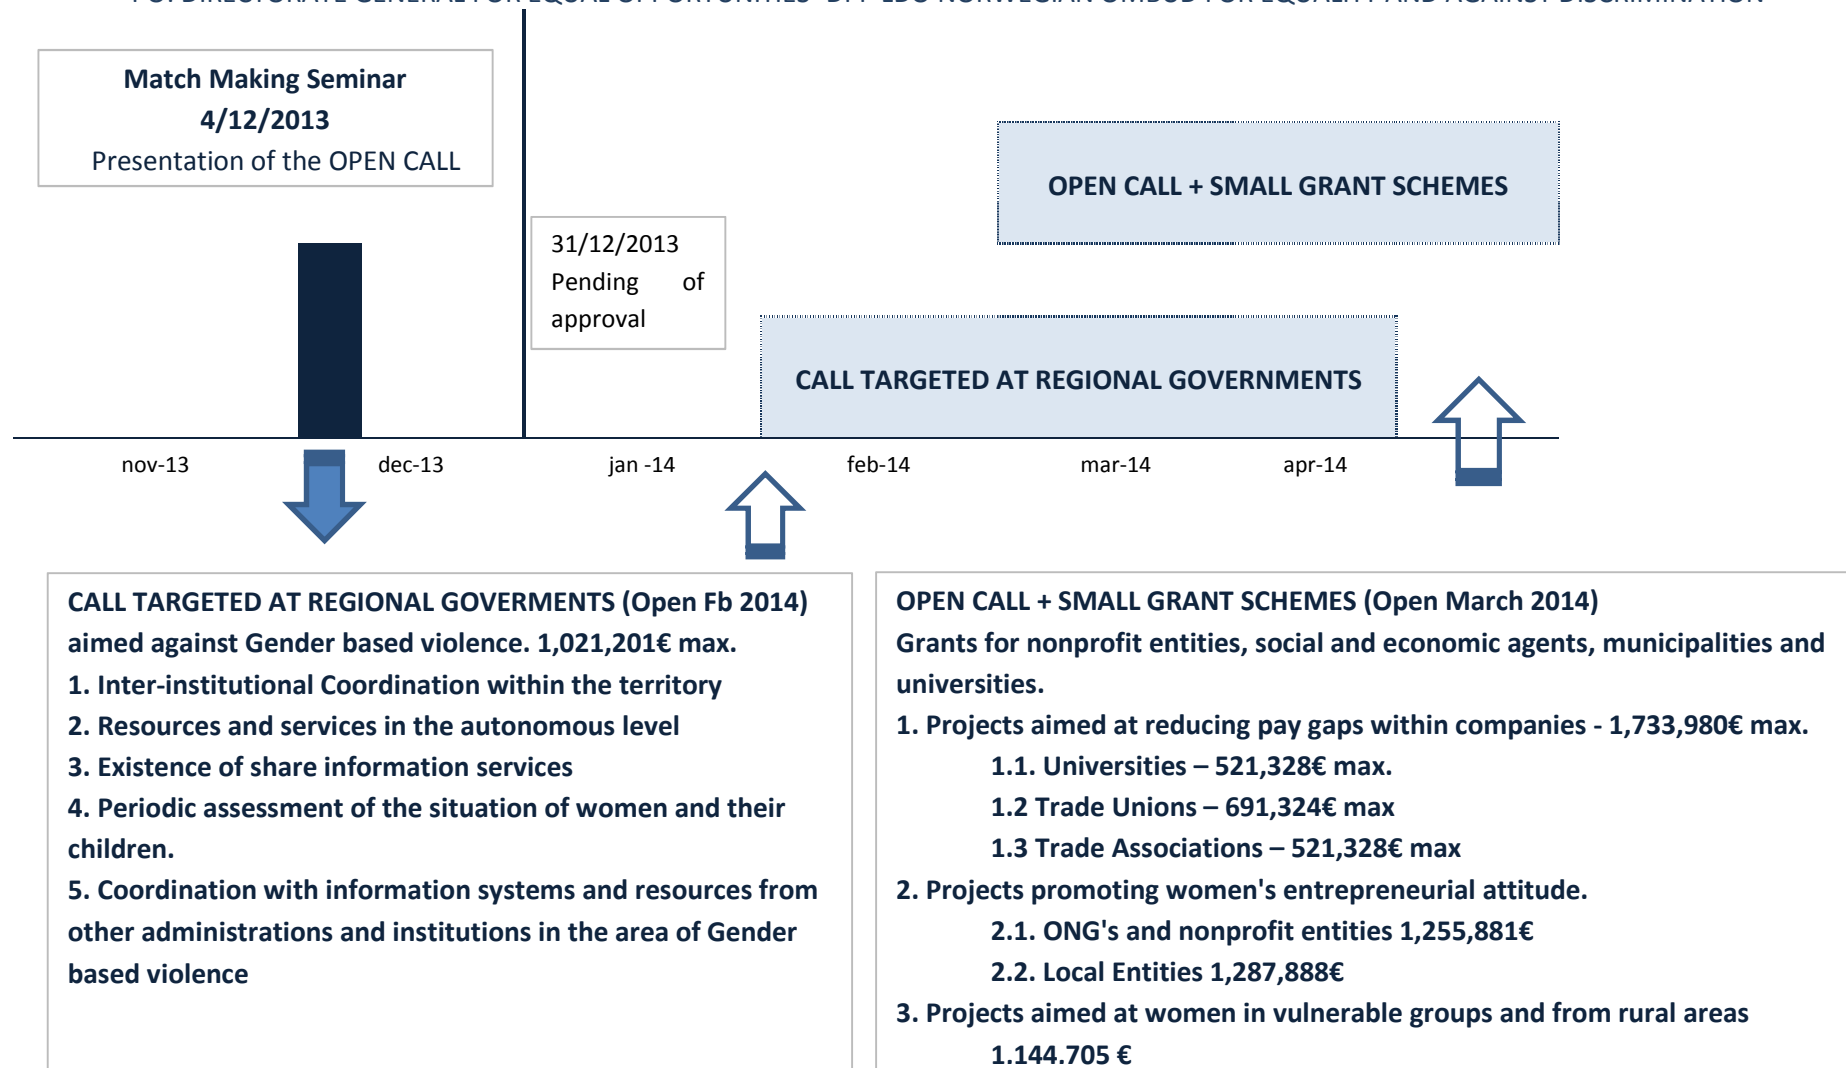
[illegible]

Match Making Seminar
4/12/2013
Presentation of the OPEN CALL

31/12/2013
Pending of approval

OPEN CALL + SMALL GRANT SCHEMES

CALL TARGETED AT REGIONAL GOVERNMENTS

nov-13
dec-13
jan -14
feb-14
mar-14
apr-14

CALL TARGETED AT REGIONAL GOVERMENTS (Open Fb 2014) aimed against Gender based violence. 1,021,201€ max.
1. Inter-institutional Coordination within the territory
2. Resources and services in the autonomous level
3. Existence of share information services
4. Periodic assessment of the situation of women and their children.
5. Coordination with information systems and resources from other administrations and institutions in the area of Gender based violence

OPEN CALL + SMALL GRANT SCHEMES (Open March 2014)
Grants for nonprofit entities, social and economic agents, municipalities and universities.
1. Projects aimed at reducing pay gaps within companies - 1,733,980€ max.
1.1. Universities – 521,328€ max.
1.2 Trade Unions – 691,324€ max
1.3 Trade Associations – 521,328€ max
2. Projects promoting women's entrepreneurial attitude.
2.1. ONG's and nonprofit entities 1,255,881€
2.2. Local Entities 1,287,888€
3. Projects aimed at women in vulnerable groups and from rural areas
1.144.705 €